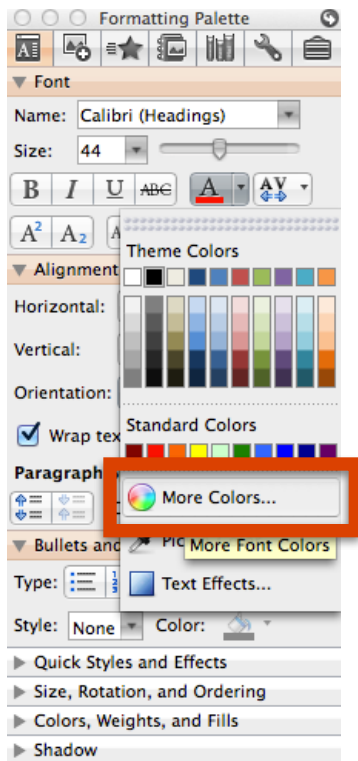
Formatting Palette

Font

Name: Calibri (Headings)

Size: 44

B I U ABC A AV

$A^2$ $A_2$

Alignment

Horizontal:

Vertical:

Orientation:

Wrap tex

Paragraph

Bullets and

Type:

Style: None Color:

Theme Colors

Standard Colors

More Colors...

Pic

More Font Colors

Text Effects...

Quick Styles and Effects

Size, Rotation, and Ordering

Colors, Weights, and Fills

Shadow